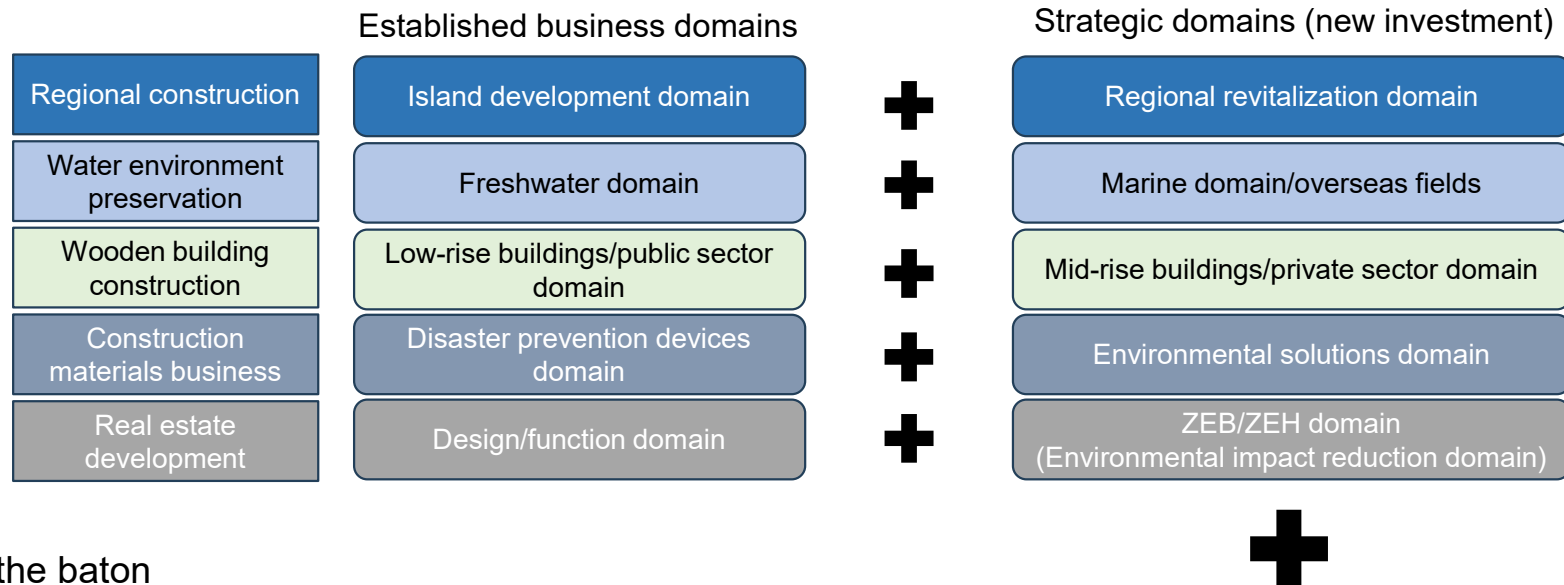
Established business domains

Strategic domains (new investment)

Regional construction

Island development domain

Regional revitalization domain

Water environment preservation

Freshwater domain

Marine domain/overseas fields

Wooden building construction

Low-rise buildings/public sector domain

Mid-rise buildings/private sector domain

Construction materials business

Disaster prevention devices domain

Environmental solutions domain

Real estate development

Design/function domain

ZEB/ZEH domain (Environmental impact reduction domain)

the baton